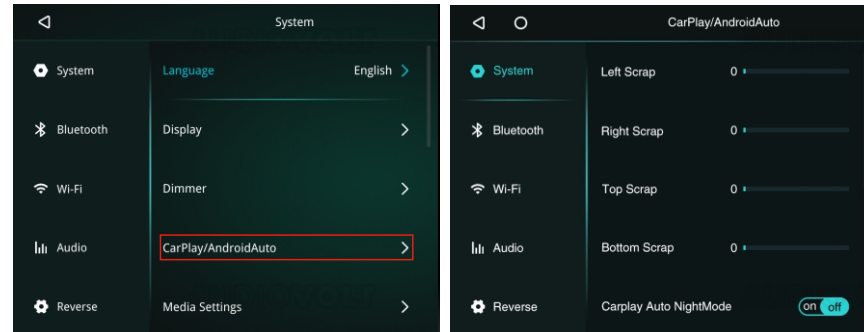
System

System
Bluetooth
Wi-Fi
Audio
Reverse

Language English
Display
Dimmer
CarPlay/AndroidAuto
Media Settings

CarPlay/AndroidAuto

System
Bluetooth
Wi-Fi
Audio
Reverse

Left Scrap 0
Right Scrap 0
Top Scrap 0
Bottom Scrap 0
Carplay Auto NightMode on off